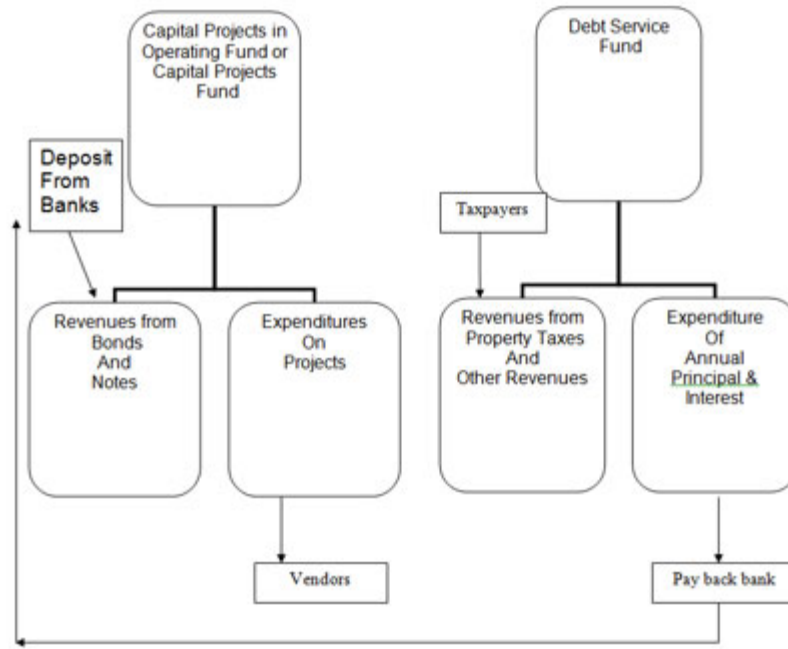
Capital Projects in Operating Fund or Capital Projects Fund

Deposit From Banks

Revenues from Bonds And Notes

Expenditures On Projects

Vendors

Debt Service Fund

Taxpayers

Revenues from Property Taxes And Other Revenues

Expenditure Of Annual Principal & Interest

Pay back bank